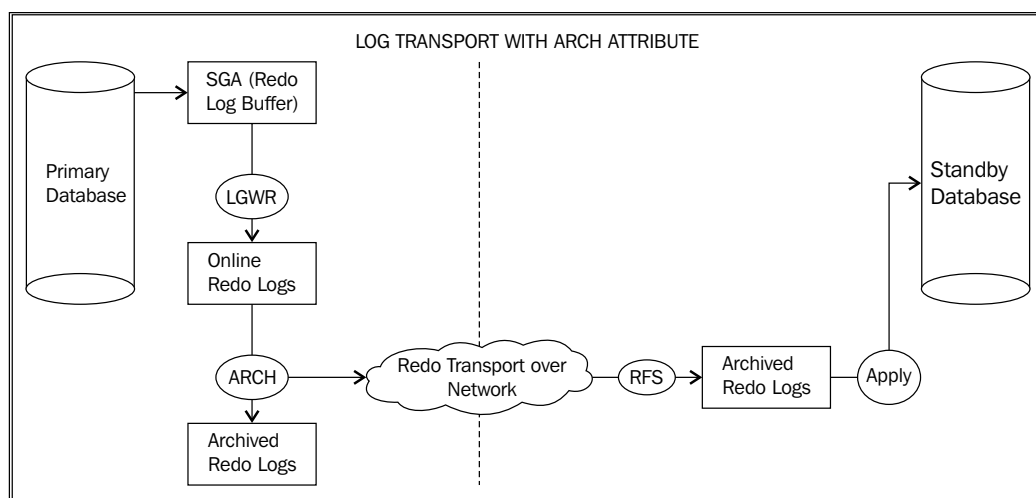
LOG TRANSPORT WITH ARCH ATTRIBUTE

Primary Database

SGA (Redo Log Buffer)

LGWR

Online Redo Logs

ARCH

Archived Redo Logs

Redo Transport over Network

RFS

Archived Redo Logs

Apply

Standby Database